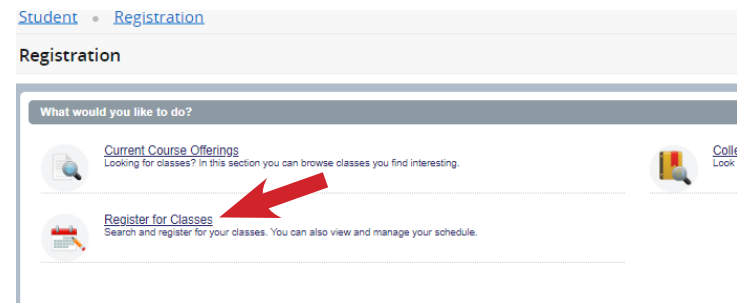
Student • Registration

Registration

What would you like to do?

Current Course Offerings
Looking for classes? In this section you can browse classes you find interesting.

Colle
Look

Register for Classes
Search and register for your classes. You can also view and manage your schedule.